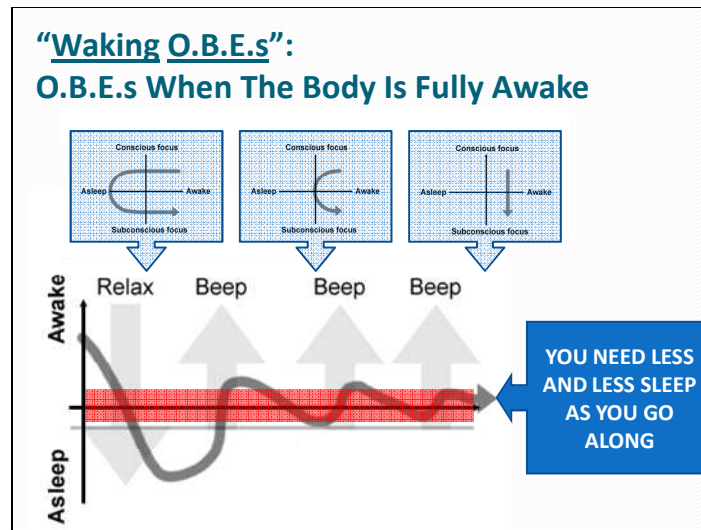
“Waking O.B.E.s”:
O.B.E.s When The Body Is Fully Awake

Conscious focus
Asleep
Awake
Subconscious focus

Conscious focus
Asleep
Awake
Subconscious focus

Conscious focus
Asleep
Awake
Subconscious focus

Relax Beep Beep Beep

Awake

Asleep

YOU NEED LESS AND LESS SLEEP AS YOU GO ALONG